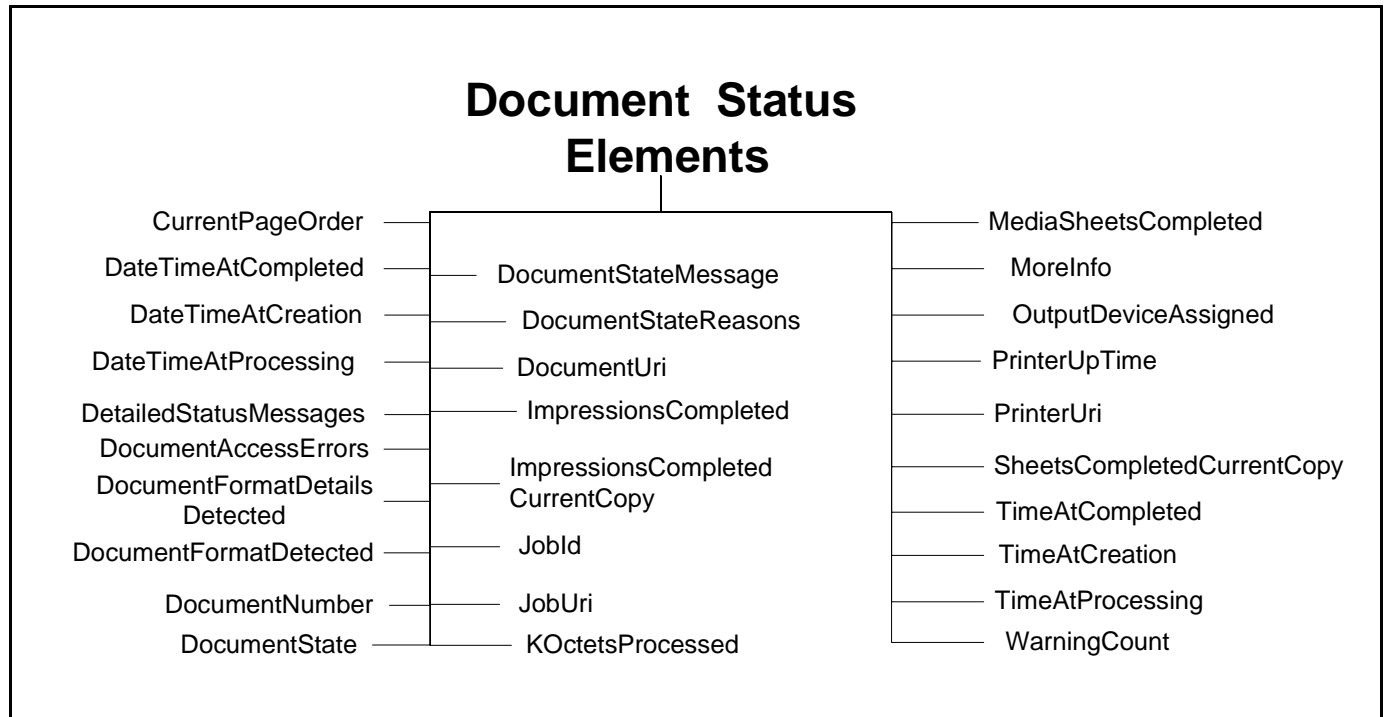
Document Status Elements

CurrentPageOrder
DateTimeAtCompleted
DateTimeAtCreation
DateTimeAtProcessing
DetailedStatusMessages
DocumentAccessErrors
DocumentFormatDetails Detected
DocumentFormatDetected
DocumentNumber
DocumentState

DocumentStateMessage
DocumentStateReasons
DocumentUri
ImpressionsCompleted
ImpressionsCompleted CurrentCopy
JobId
JobUri
KOctetsProcessed

MediaSheetsCompleted
MoreInfo
OutputDeviceAssigned
PrinterUpTime
PrinterUri
SheetsCompletedCurrentCopy
TimeAtCompleted
TimeAtCreation
TimeAtProcessing
WarningCount